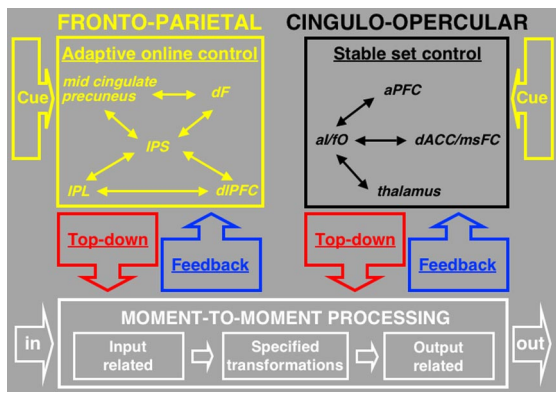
FRONTO-PARIETAL

CINGULO-OPERCULAR

Adaptive online control

Cue

mid cingulate precuneus

dF

IPS

IPL

dlPFC

Stable set control

aPFC

aI/fO

dACC/msFC

thalamus

Cue

Top-down

Feedback

Top-down

Feedback

in

MOMENT-TO-MOMENT PROCESSING

Input related

Specified transformations

Output related

out